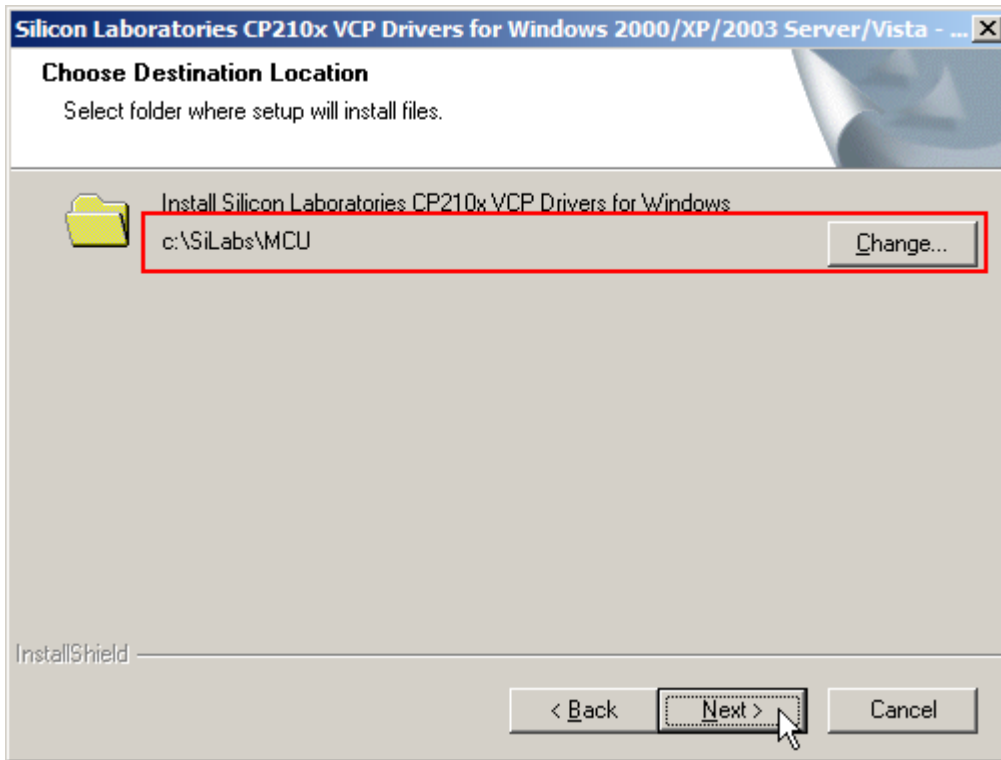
Silicon Laboratories CP210x VCP Drivers for Windows 2000/XP/2003 Server/Vista - ... X

Choose Destination Location

Select folder where setup will install files.

Install Silicon Laboratories CP210x VCP Drivers for Windows

c:\SiLabs\MCU

Change...

InstallShield

< Back

Next >

Cancel